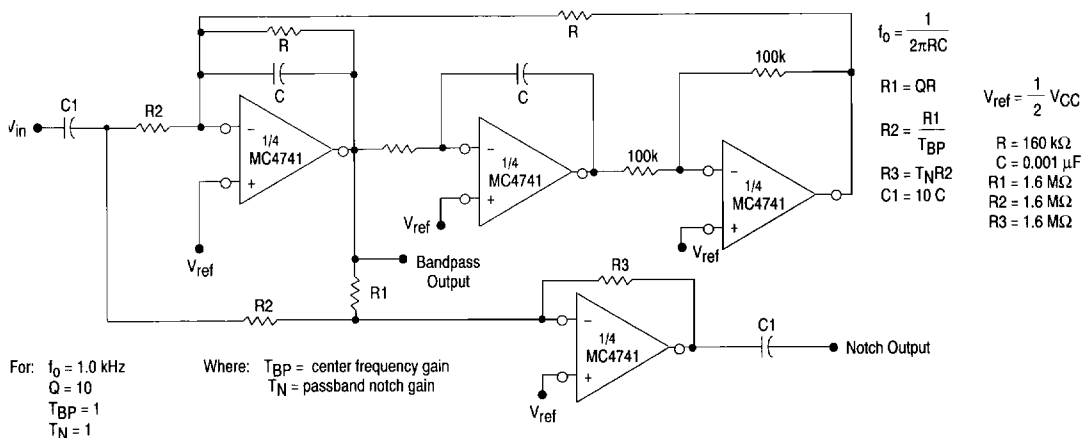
$f_0 = \frac{1}{2\pi RC}$

R1 = QR

$R2 = \frac{R1}{T_{BP}}$

$R3 = T_N R2$

C1 = 10 C

$V_{ref} = \frac{1}{2} V_{CC}$

R = 160 kΩ
C = 0.001 μF
R1 = 1.6 MΩ
R2 = 1.6 MΩ
R3 = 1.6 MΩ

$V_{in}$ C1 R2 R C R 100k C 100k

1/4 MC4741 – +

1/4 MC4741 – +

1/4 MC4741 – +

$V_{ref}$ $V_{ref}$ $V_{ref}$

Bandpass Output

R1 R2 R3

1/4 MC4741 – +

C1 Notch Output

$V_{ref}$

For: $f_0$ = 1.0 kHz
Q = 10
$T_{BP}$ = 1
$T_N$ = 1

Where: $T_{BP}$ = center frequency gain
$T_N$ = passband notch gain